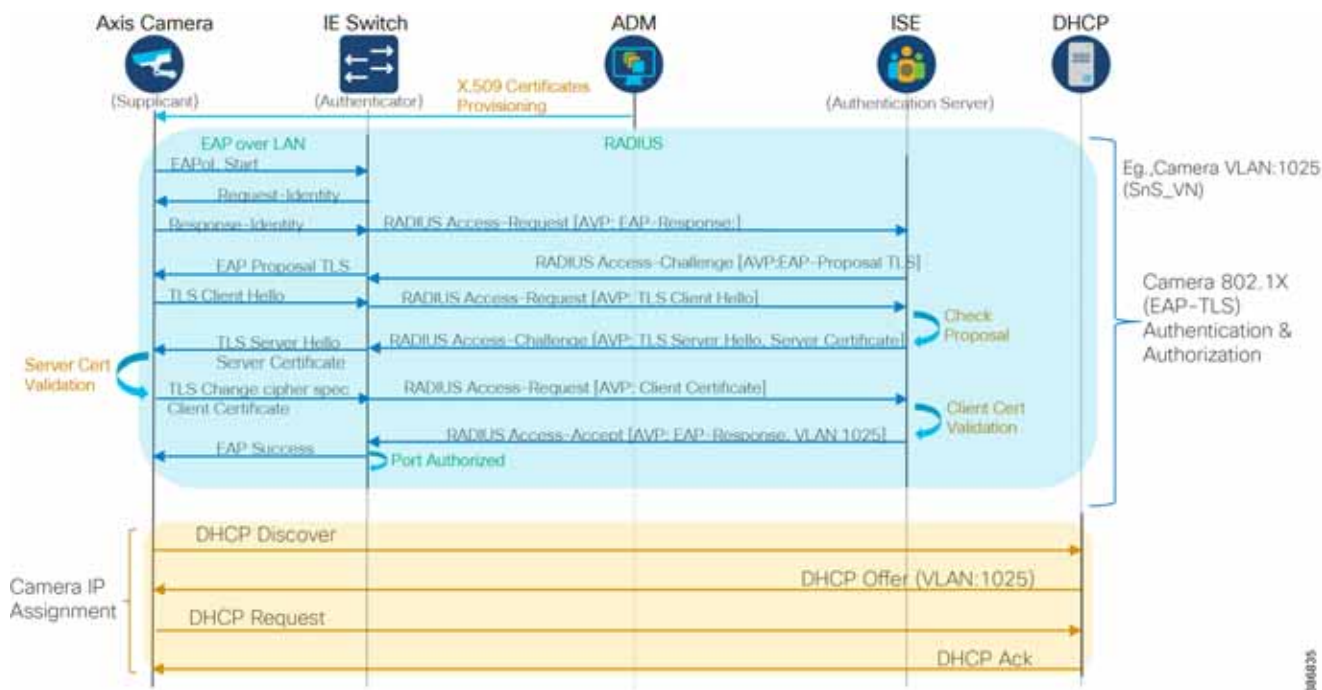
Axis Camera
(Supplicant)

IE Switch
(Authenticator)

ADM

ISE
(Authentication Server)

DHCP

X.509 Certificates Provisioning

EAP over LAN

RADIUS

EAPoL Start

Request-Identity

Response-Identity

RADIUS Access-Request [AVP: EAP-Response:]

EAP Proposal TLS

RADIUS Access-Challenge [AVP:EAP-Proposal TLS]

TLS Client Hello

RADIUS Access-Request [AVP: TLS Client Hello]

Check Proposal

TLS Server Hello Server Certificate

RADIUS Access-Challenge [AVP: TLS Server Hello, Server Certificate]

Server Cert Validation

TLS Change cipher spec Client Certificate

RADIUS Access-Request [AVP: Client Certificate]

Client Cert Validation

RADIUS Access-Accept [AVP: EAP-Response, VLAN 1025]

EAP Success

Port Authorized

Eg.,Camera VLAN:1025 (SnS_VN)

Camera 802.1X (EAP-TLS) Authentication & Authorization

Camera IP Assignment

DHCP Discover

DHCP Offer (VLAN:1025)

DHCP Request

DHCP Ack

386835